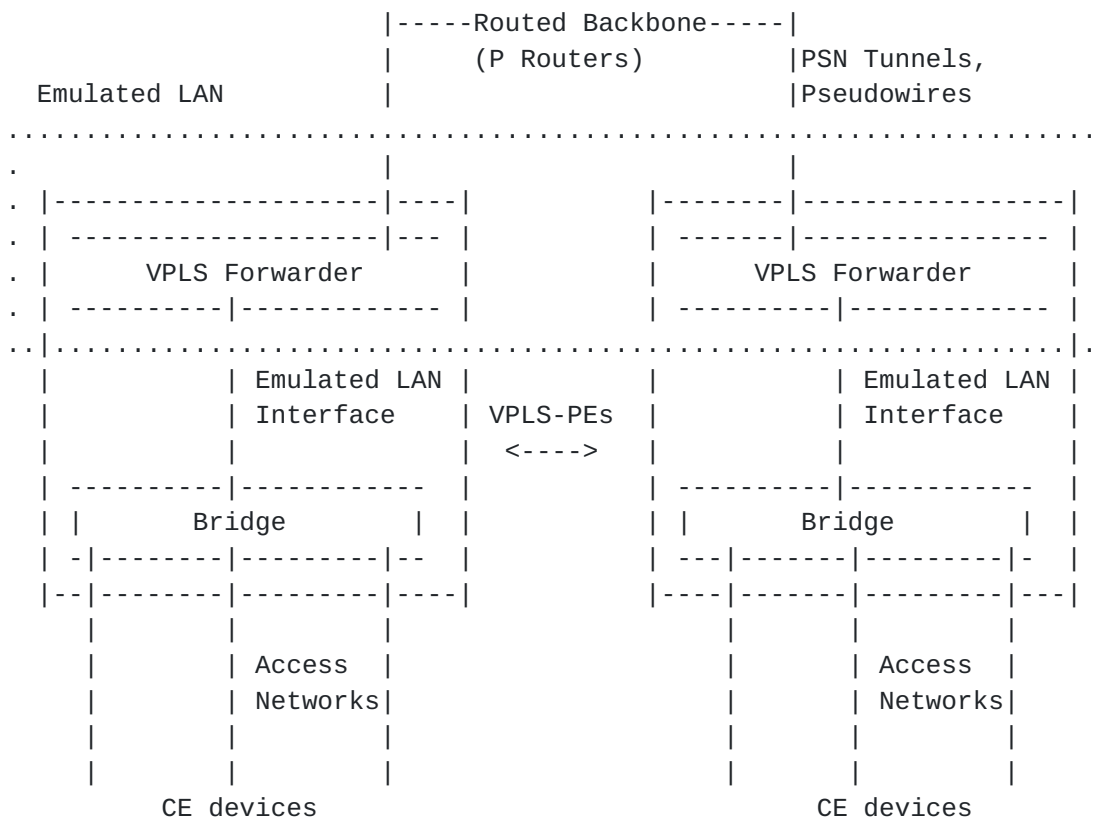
Routed Backbone
(P Routers)
PSN Tunnels,
Pseudowires
Emulated LAN

VPLS Forwarder
VPLS Forwarder

Emulated LAN
Interface
VPLS-PEs
<---->
Emulated LAN
Interface

Bridge
Bridge

Access
Networks
Access
Networks

CE devices
CE devices